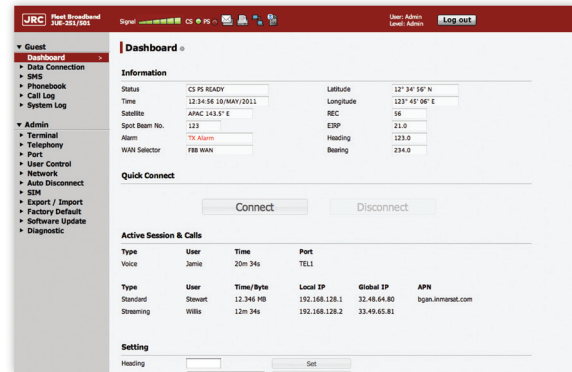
JRC Fleet Broadband JUE-251/501

Signal CS PS

User: Admin
Level: Admin

Log out

▼ Guest
Dashboard >
▸ Data Connection
▸ SMS
▸ Phonebook
▸ Call Log
▸ System Log

▼ Admin
▸ Terminal
▸ Telephony
▸ Port
▸ User Control
▸ Network
▸ Auto Disconnect
▸ SIM
▸ Export / Import
▸ Factory Default
▸ Software Update
▸ Diagnostic

Dashboard

Information

| | | | |
|---|---|---|---|
| Status | CS PS READY | Latitude | 12° 34' 56" N |
| Time | 12:34:56 10/MAY/2011 | Longitude | 123° 45' 06" E |
| Satellite | APAC 143.5° E | REC | 56 |
| Spot Beam No. | 123 | EIRP | 21.0 |
| Alarm | TX Alarm | Heading | 123.0 |
| WAN Selector | FBB WAN | Bearing | 234.0 |

Quick Connect

Connect Disconnect

Active Session & Calls

| Type | User | Time | Port |
|---|---|---|---|
| Voice | Jamie | 20m 34s | TEL1 |

| Type | User | Time/Byte | Local IP | Global IP | APN |
|---|---|---|---|---|---|
| Standard | Stewart | 12.346 MB | 192.168.128.1 | 32.48.64.80 | bgan.inmarsat.com |
| Streaming | Willis | 12m 34s | 192.168.128.2 | 33.49.65.81 | |

Setting

Heading Set